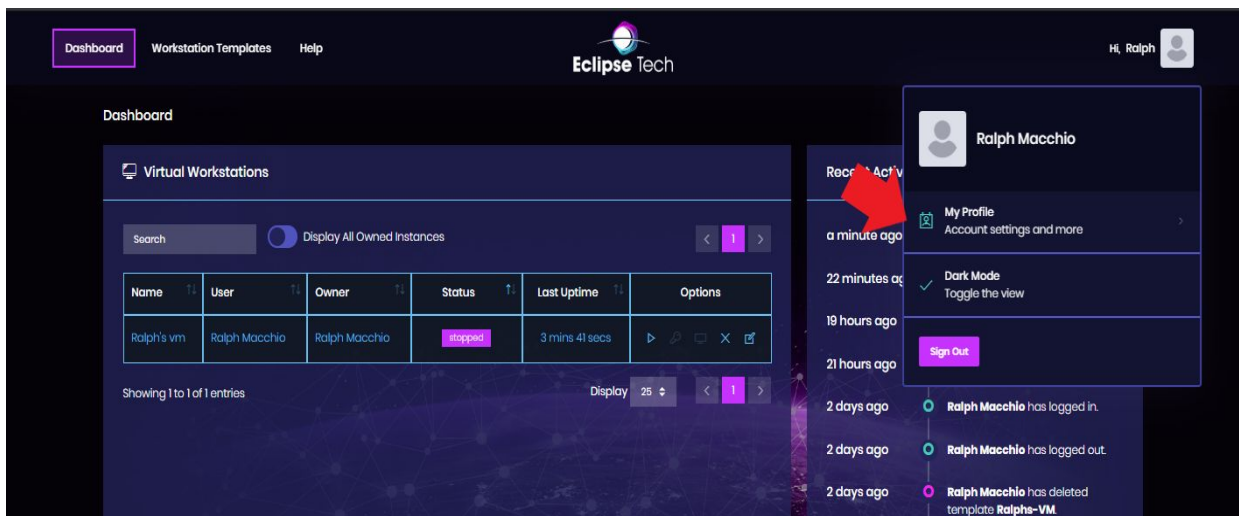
Dashboard Workstation Templates Help

Eclipse Tech

Hi, Ralph

Dashboard

Virtual Workstations

Search

Display All Owned Instances

‹ 1 ›

| Name | User | Owner | Status | Last Uptime | Options |
|---|---|---|---|---|---|
| Ralph's vm | Ralph Macchio | Ralph Macchio | stopped | 3 mins 41 secs | |

Showing 1 to 1 of 1 entries

Display 25

‹ 1 ›

Rec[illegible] Acti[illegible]

a minute ago

22 minutes ag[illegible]

19 hours ago

21 hours ago

2 days ago Ralph Macchio has logged in.

2 days ago Ralph Macchio has logged out.

2 days ago Ralph Macchio has deleted template Ralphs-VM.

Ralph Macchio

My Profile
Account settings and more

Dark Mode
Toggle the view

Sign Out